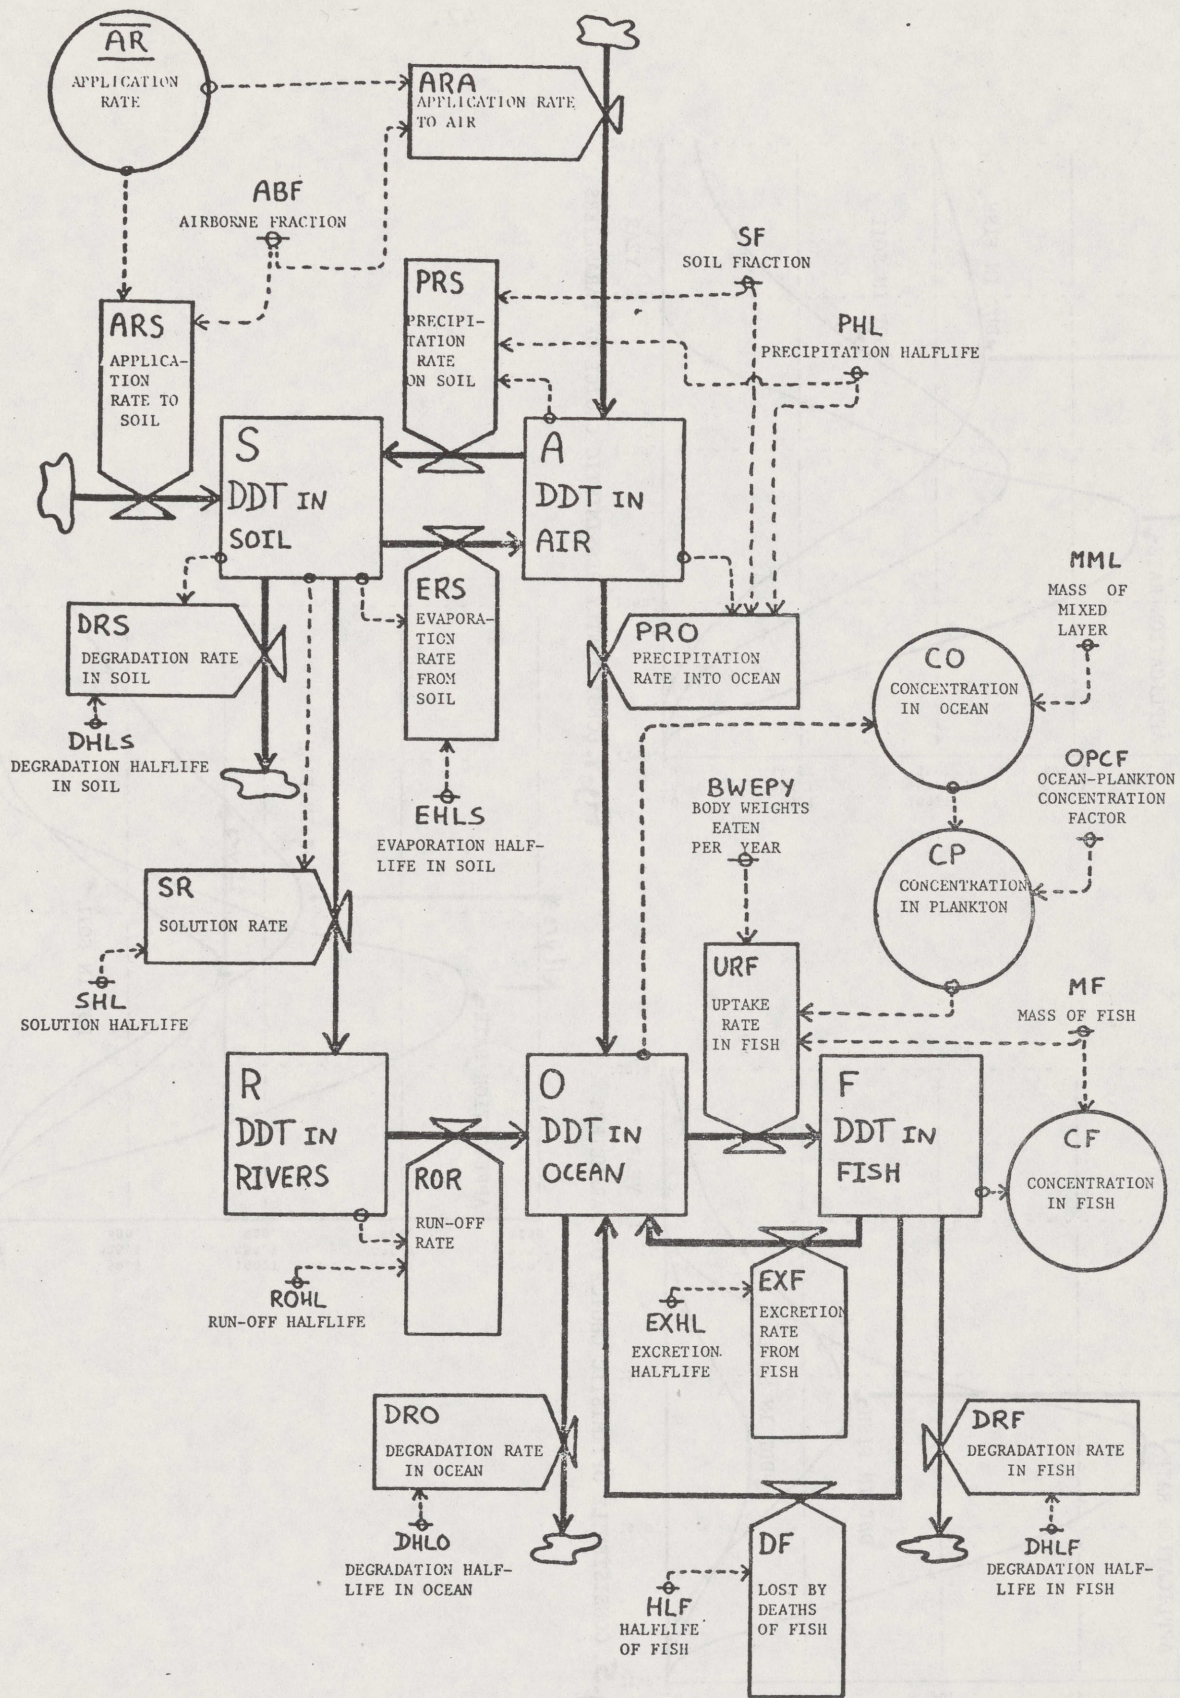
$\overline{AR}$
APPLICATION RATE

ARA
APPLICATION RATE TO AIR

ABF
AIRBORNE FRACTION

SF
SOIL FRACTION

PRS
PRECIPITATION RATE ON SOIL

PHL
PRECIPITATION HALFLIFE

ARS
APPLICATION RATE TO SOIL

S
DDT IN SOIL

A
DDT IN AIR

ERS
EVAPORATION RATE FROM SOIL

MML
MASS OF MIXED LAYER

DRS
DEGRADATION RATE IN SOIL

PRO
PRECIPITATION RATE INTO OCEAN

CO
CONCENTRATION IN OCEAN

DHLS
DEGRADATION HALFLIFE IN SOIL

EHLS
EVAPORATION HALF-LIFE IN SOIL

BWEPY
BODY WEIGHTS EATEN PER YEAR

OPCF
OCEAN-PLANKTON CONCENTRATION FACTOR

CP
CONCENTRATION IN PLANKTON

SR
SOLUTION RATE

SHL
SOLUTION HALFLIFE

URF
UPTAKE RATE IN FISH

MF
MASS OF FISH

R
DDT IN RIVERS

O
DDT IN OCEAN

F
DDT IN FISH

ROR
RUN-OFF RATE

CF
CONCENTRATION IN FISH

ROHL
RUN-OFF HALFLIFE

EXHL
EXCRETION HALFLIFE

EXF
EXCRETION RATE FROM FISH

DRO
DEGRADATION RATE IN OCEAN

DRF
DEGRADATION RATE IN FISH

DHLO
DEGRADATION HALF-LIFE IN OCEAN

DF
LOST BY DEATHS OF FISH

HLF
HALFLIFE OF FISH

DHLF
DEGRADATION HALF-LIFE IN FISH